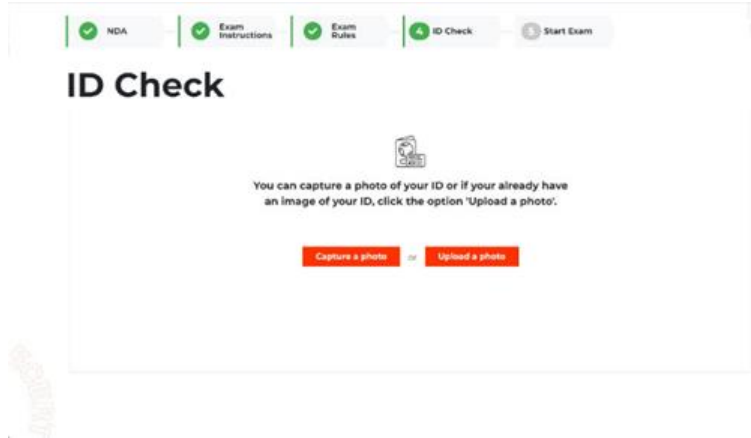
NDA

Exam Instructions

Exam Rules

4 ID Check

5 Start Exam

ID Check

You can capture a photo of your ID or if your already have an image of your ID, click the option 'Upload a photo'.

Capture a photo

or

Upload a photo